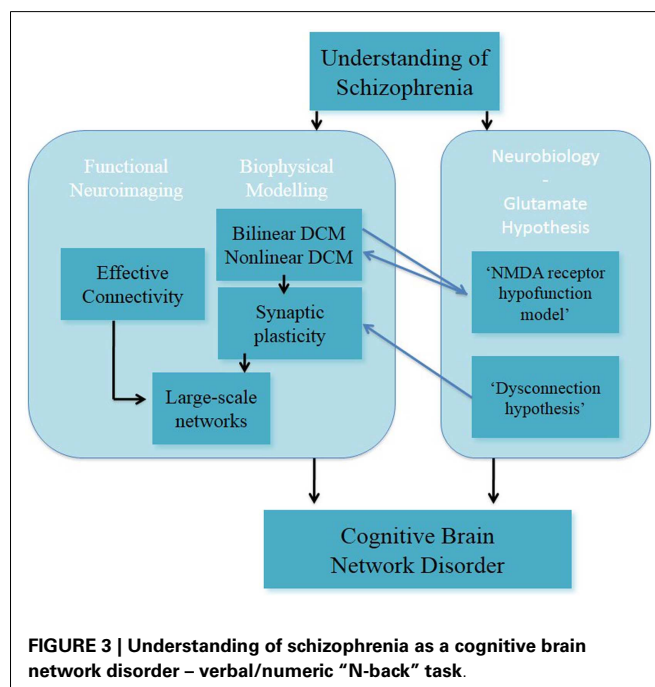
Understanding of Schizophrenia

Functional Neuroimaging

Biophysical Modelling

Bilinear DCM
Nonlinear DCM

Effective Connectivity

Synaptic plasticity

Large-scale networks

Neurobiology
-
Glutamate Hypothesis

'NMDA receptor hypofunction model'

'Dysconnection hypothesis'

Cognitive Brain Network Disorder

FIGURE 3 | Understanding of schizophrenia as a cognitive brain network disorder – verbal/numeric "N-back" task.